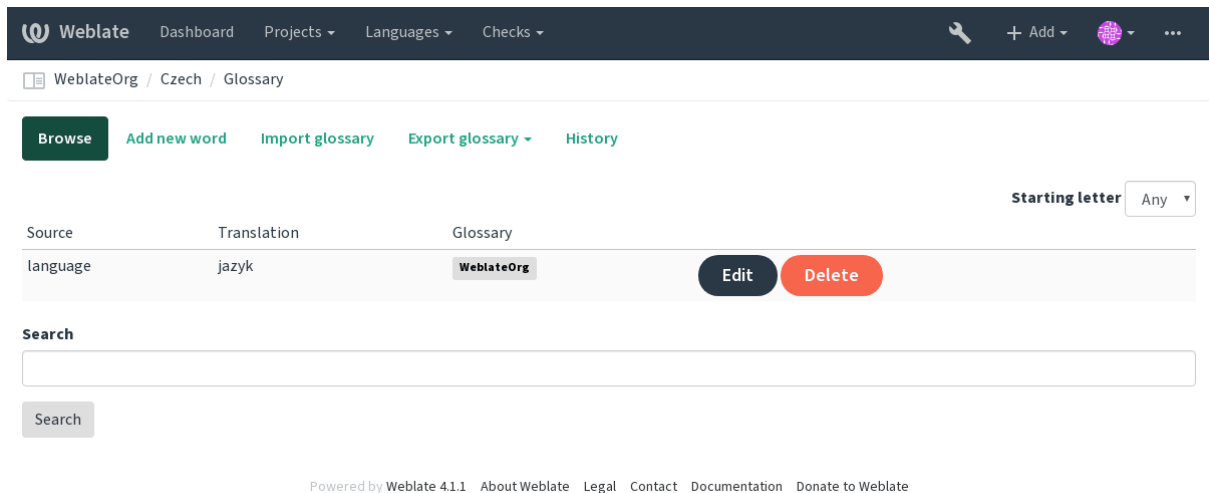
Weblate Dashboard Projects Languages Checks Add ...

WeblateOrg / Czech / Glossary

Browse Add new word Import glossary Export glossary History

Starting letter Any

| Source | Translation | Glossary | |
|---|---|---|---|
| language | jazyk | WeblateOrg | Edit Delete |

Search

Search

Powered by Weblate 4.1.1 About Weblate Legal Contact Documentation Donate to Weblate